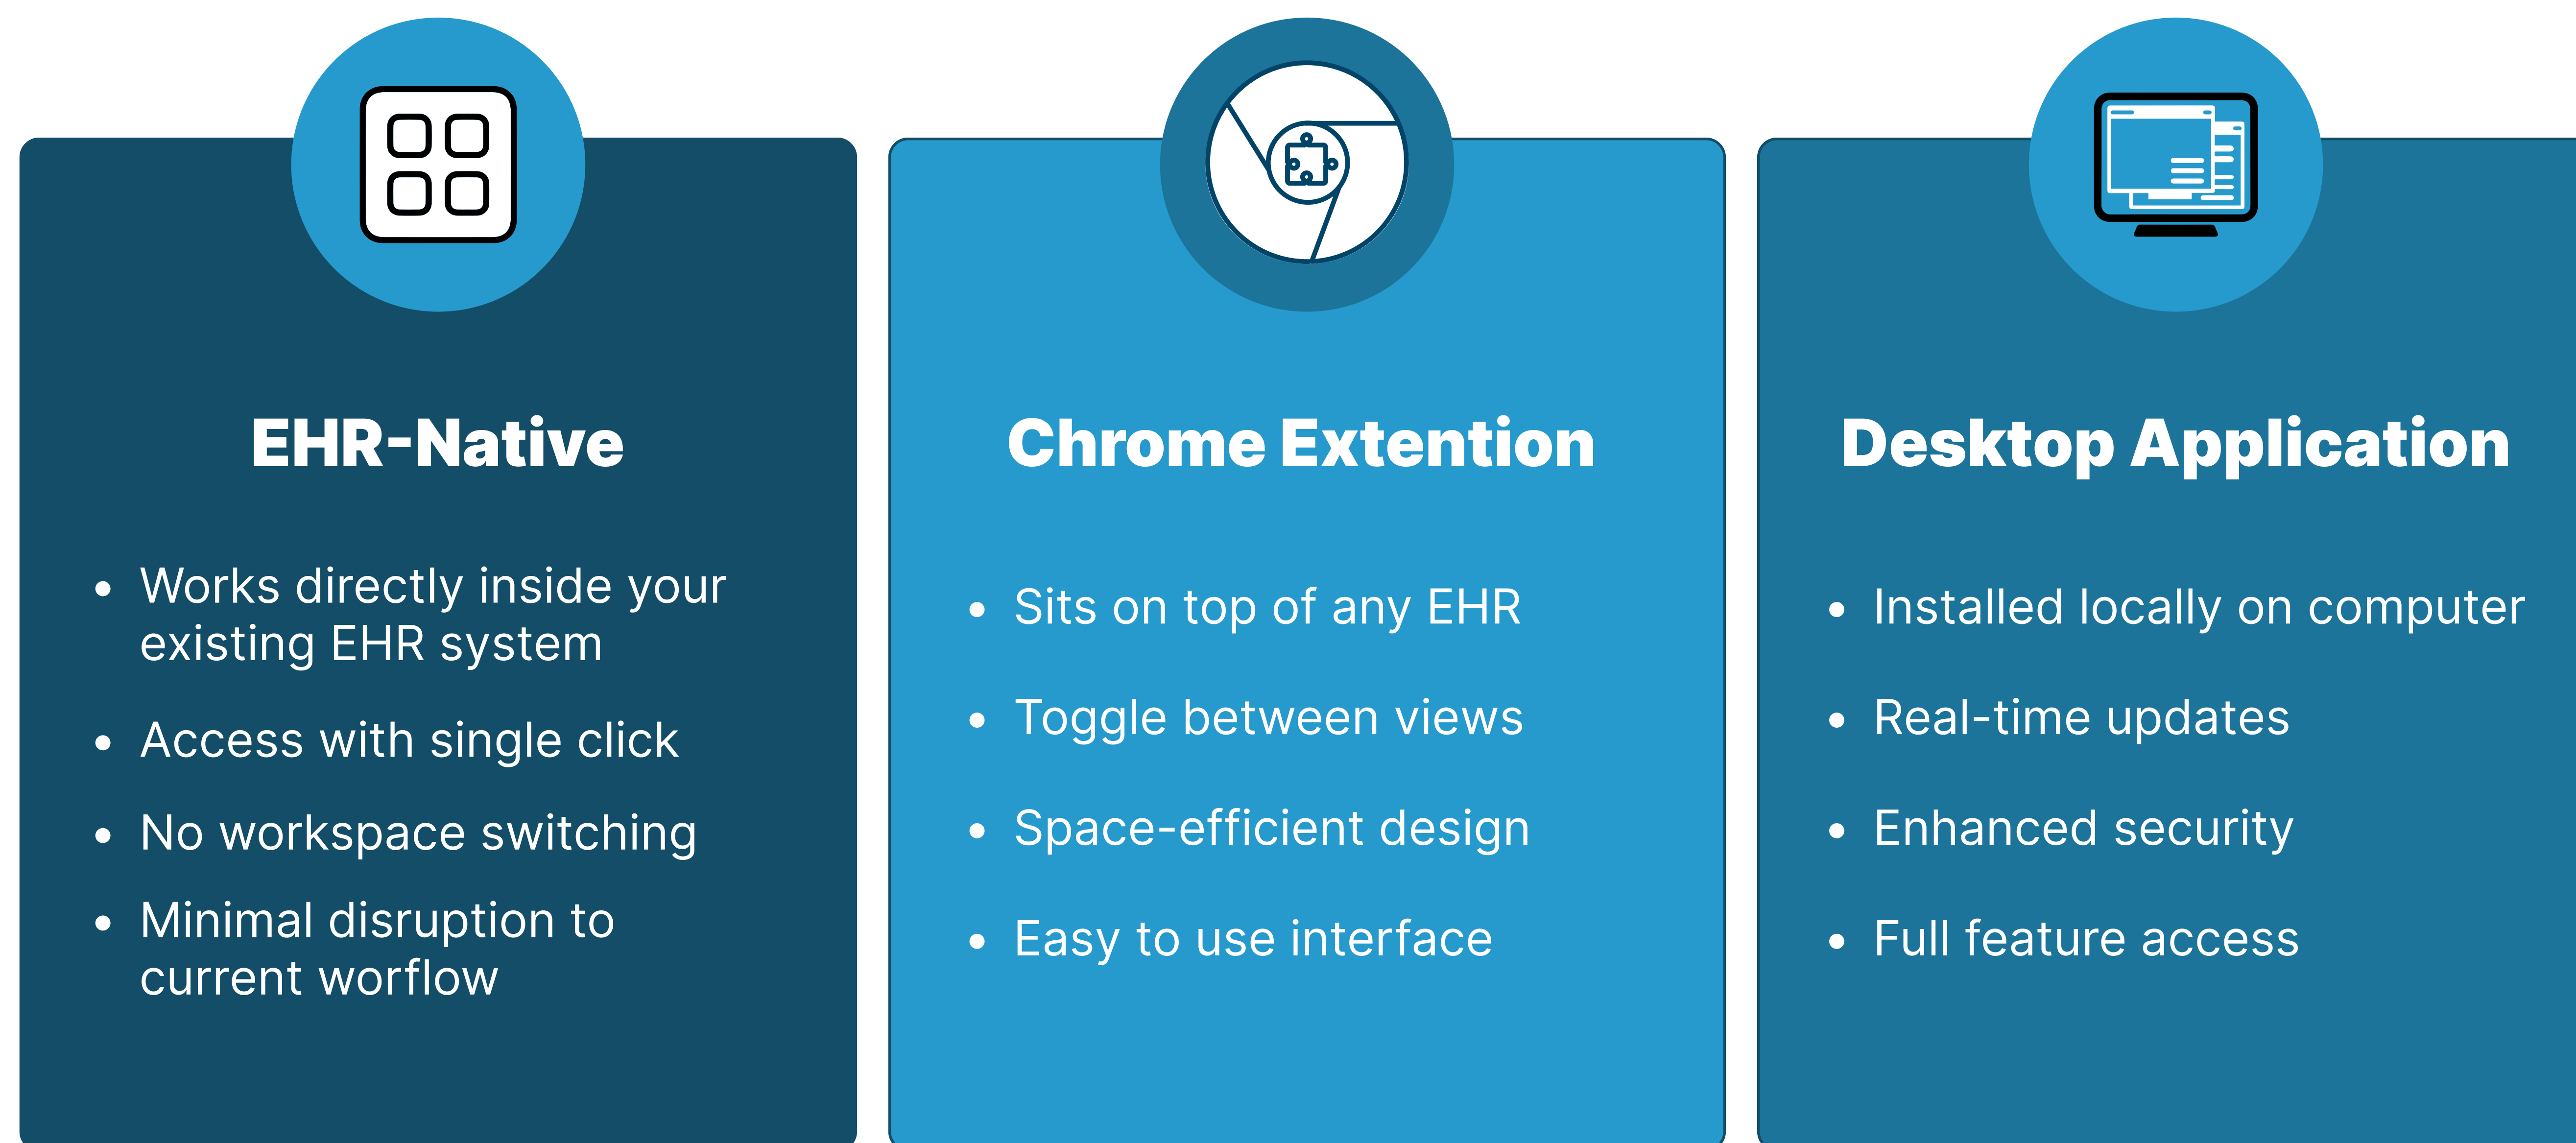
EHR-Native

- Works directly inside your existing EHR system
- Access with single click
- No workspace switching
- Minimal disruption to current worflow

Chrome Extention

- Sits on top of any EHR
- Toggle between views
- Space-efficient design
- Easy to use interface

Desktop Application

- Installed locally on computer
- Real-time updates
- Enhanced security
- Full feature access